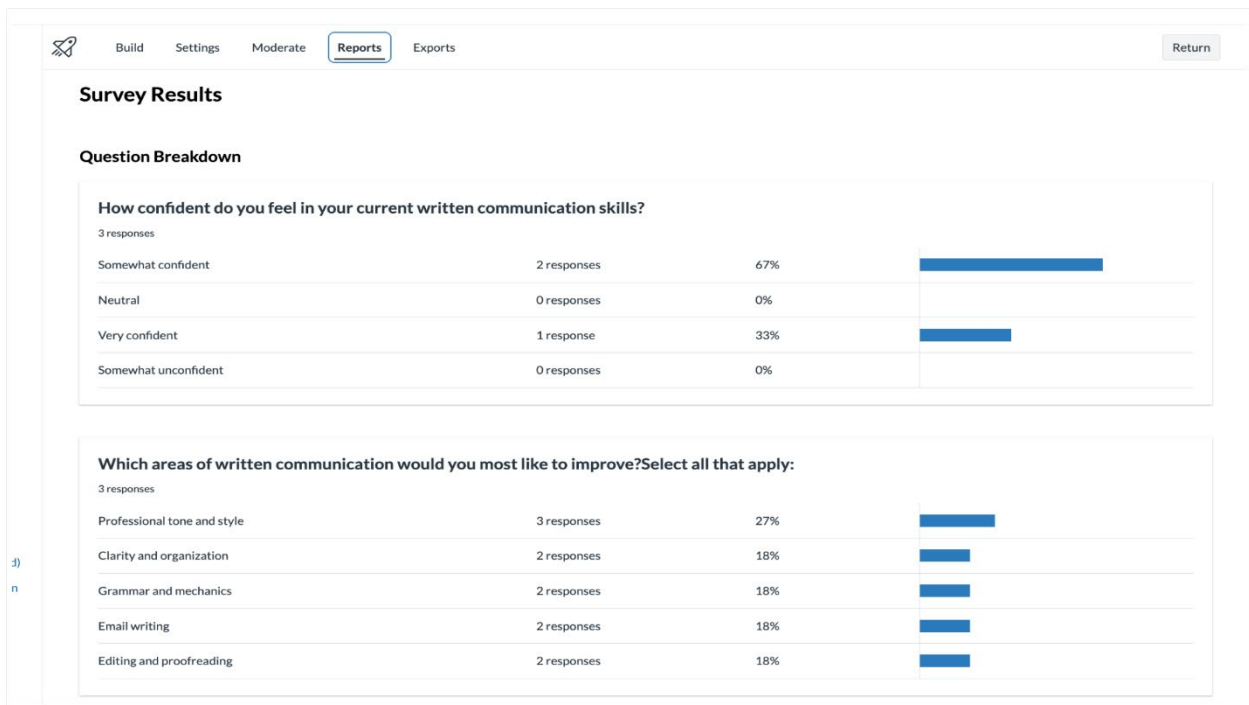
Build Settings Moderate Reports Exports

Return

Survey Results

Question Breakdown

How confident do you feel in your current written communication skills?

3 responses

| | | |
|---|---|---|
| Somewhat confident | 2 responses | 67% |
| Neutral | 0 responses | 0% |
| Very confident | 1 response | 33% |
| Somewhat unconfident | 0 responses | 0% |

Which areas of written communication would you most like to improve?Select all that apply:

3 responses

| | | |
|---|---|---|
| Professional tone and style | 3 responses | 27% |
| Clarity and organization | 2 responses | 18% |
| Grammar and mechanics | 2 responses | 18% |
| Email writing | 2 responses | 18% |
| Editing and proofreading | 2 responses | 18% |

:d)
n